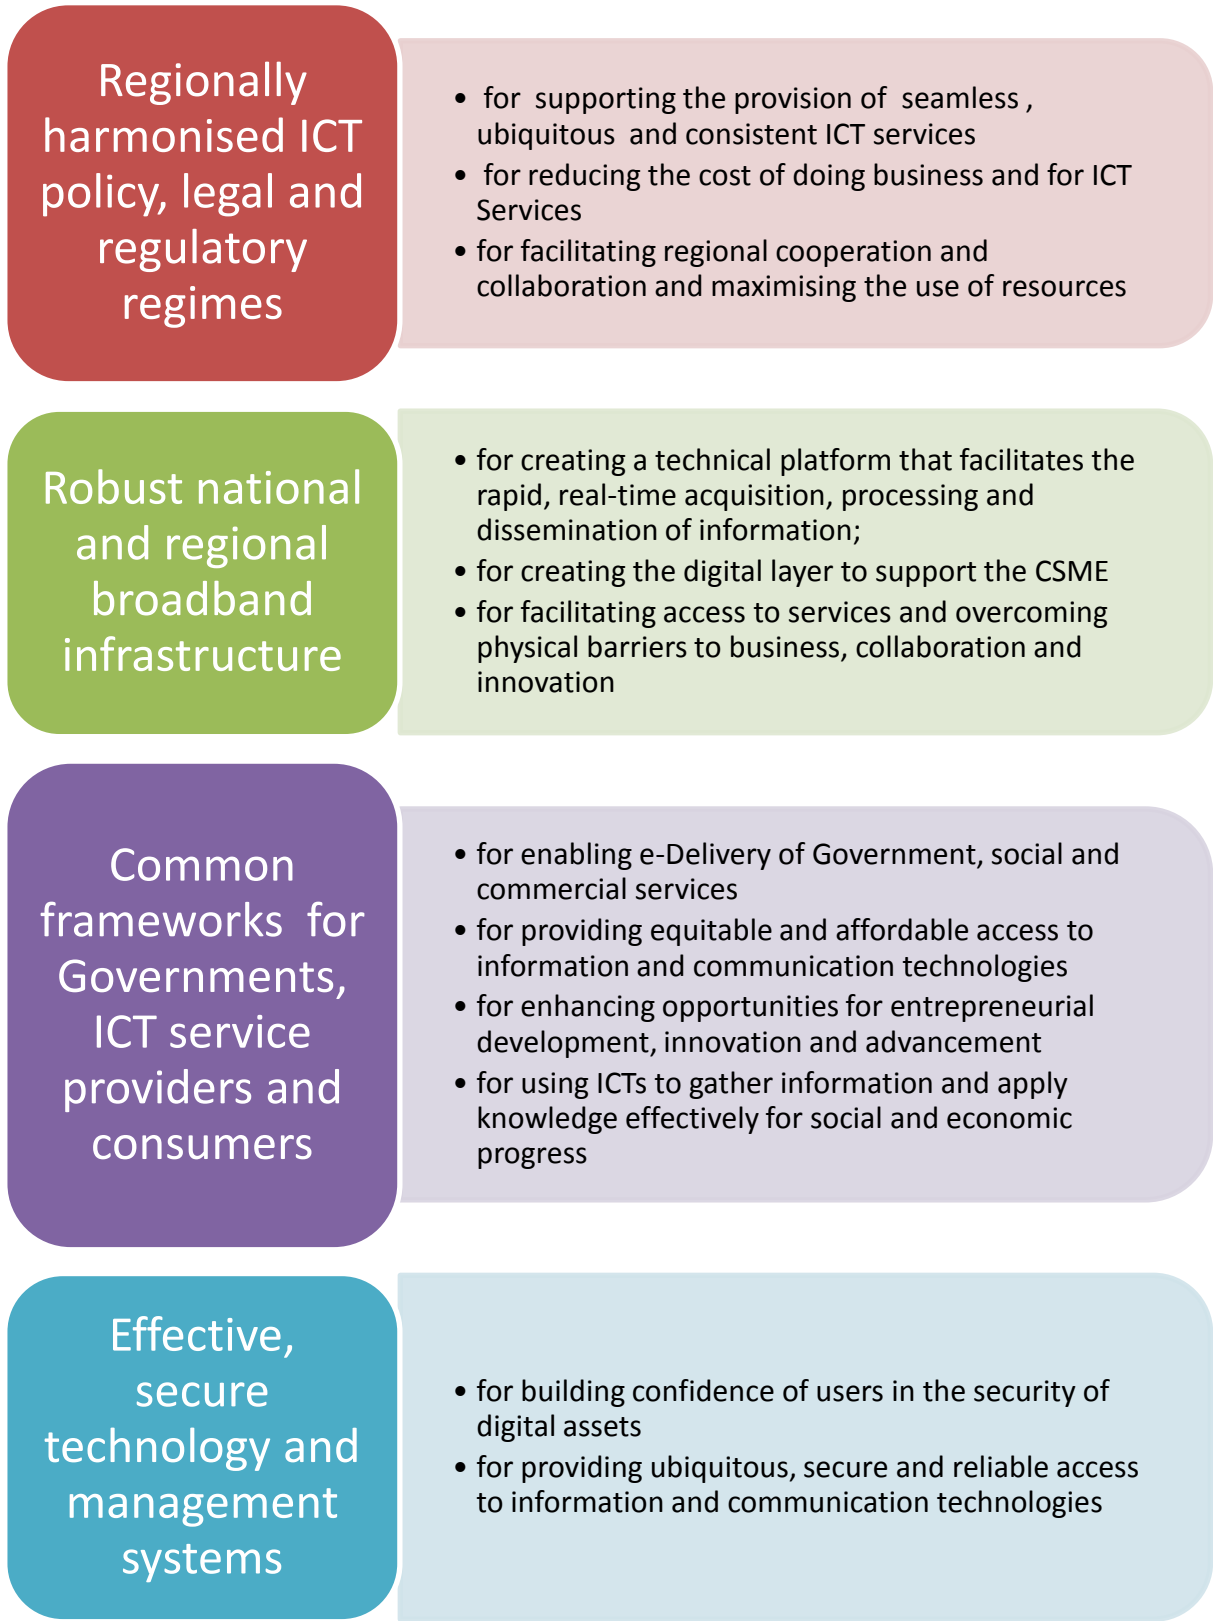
Regionally harmonised ICT policy, legal and regulatory regimes

- for supporting the provision of seamless , ubiquitous and consistent ICT services
- for reducing the cost of doing business and for ICT Services
- for facilitating regional cooperation and collaboration and maximising the use of resources

Robust national and regional broadband infrastructure

- for creating a technical platform that facilitates the rapid, real-time acquisition, processing and dissemination of information;
- for creating the digital layer to support the CSME
- for facilitating access to services and overcoming physical barriers to business, collaboration and innovation

Common frameworks for Governments, ICT service providers and consumers

- for enabling e-Delivery of Government, social and commercial services
- for providing equitable and affordable access to information and communication technologies
- for enhancing opportunities for entrepreneurial development, innovation and advancement
- for using ICTs to gather information and apply knowledge effectively for social and economic progress

Effective, secure technology and management systems

- for building confidence of users in the security of digital assets
- for providing ubiquitous, secure and reliable access to information and communication technologies